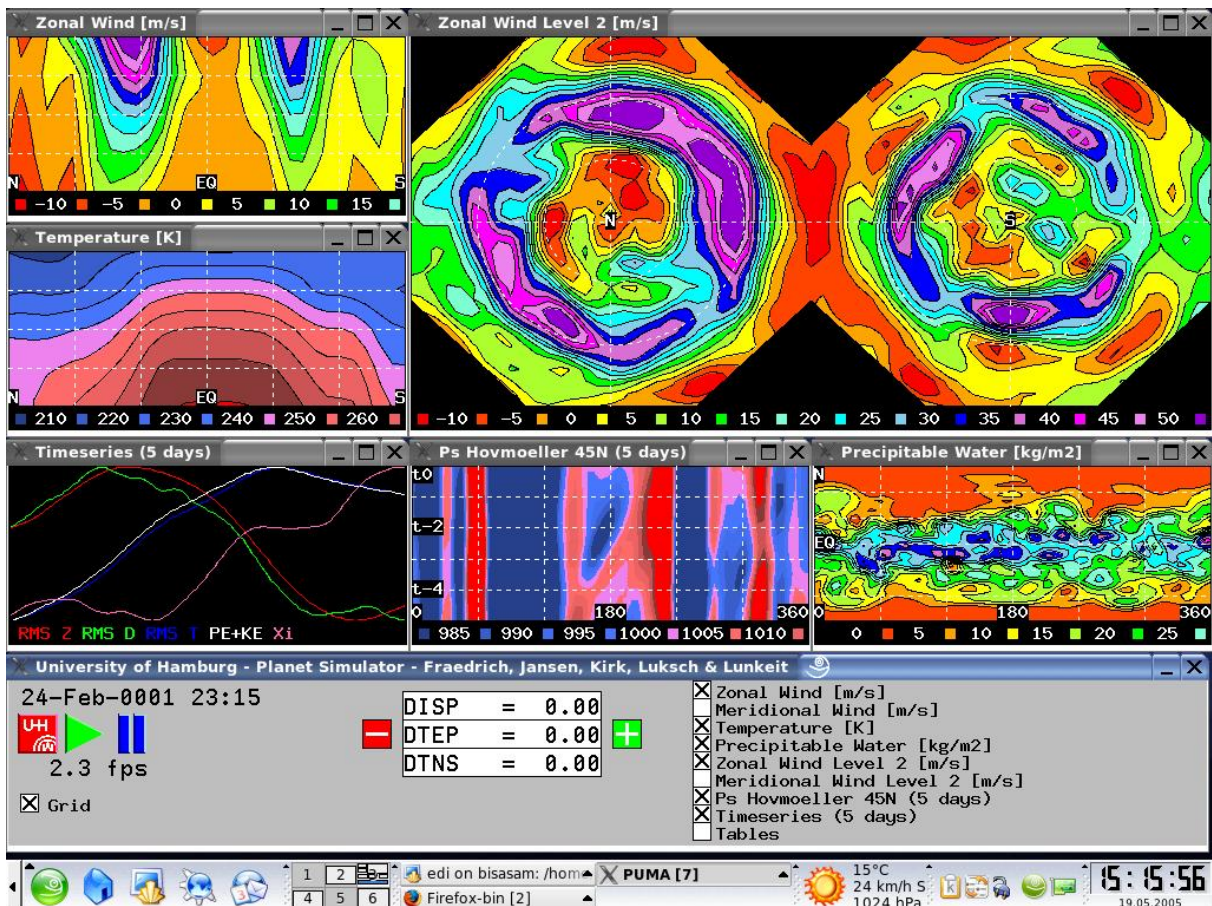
Zonal Wind [m/s]

N EQ S

−10 −5 0 5 10 15

Zonal Wind Level 2 [m/s]

N S

−10 −5 0 5 10 15 20 25 30 35 40 45 50

Temperature [K]

N EQ S

210 220 230 240 250 260

Timeseries (5 days)

RMS Z RMS D RMS T PE+KE Xi

Ps Hovmoeller 45N (5 days)

t0
t-2
t-4
0 180 360

985 990 995 1000 1005 1010

Precipitable Water [kg/m2]

N
EQ
0 180 360

0 5 10 15 20 25

University of Hamburg - Planet Simulator - Fraedrich, Jansen, Kirk, Luksch & Lunkeit

24-Feb-0001 23:15

2.3 fps

☒ Grid

| DISP | = | 0.00 |
|---|---|---|
| DTEP | = | 0.00 |
| DTNS | = | 0.00 |

☒ Zonal Wind [m/s]
☐ Meridional Wind [m/s]
☒ Temperature [K]
☒ Precipitable Water [kg/m2]
☒ Zonal Wind Level 2 [m/s]
☐ Meridional Wind Level 2 [m/s]
☒ Ps Hovmoeller 45N (5 days)
☒ Timeseries (5 days)
☐ Tables

1 2 4 5 6

edi on bisasam: /hom

Firefox-bin [2]

PUMA [7]

15°C
24 km/h S
1024 hPa

15:15:56
19.05.2005